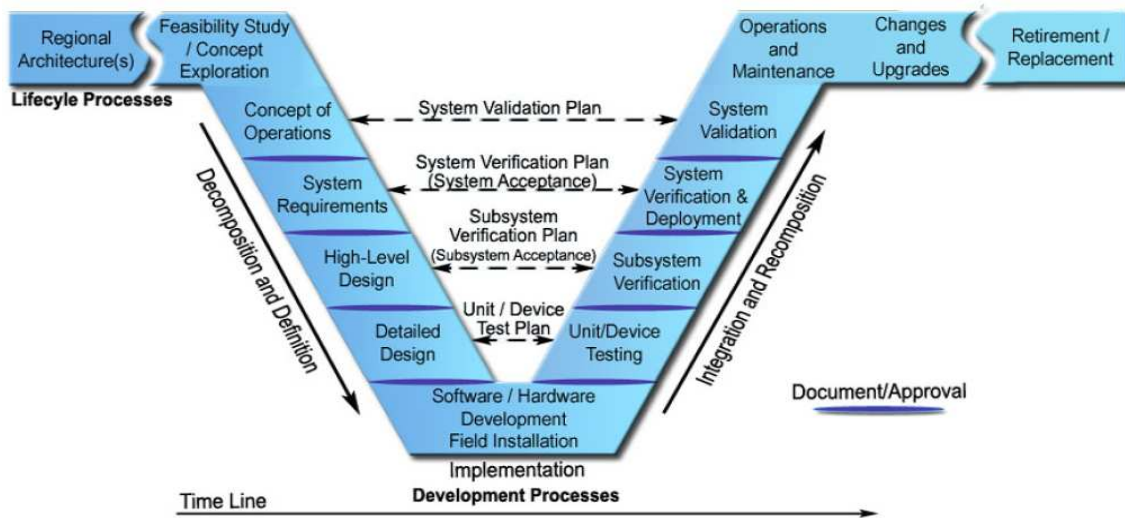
Regional Architecture(s)

Feasibility Study / Concept Exploration

Operations and Maintenance

Changes and Upgrades

Retirement / Replacement

Lifecyle Processes

Concept of Operations

System Validation Plan

System Validation

System Verification Plan (System Acceptance)

System Requirements

System Verification & Deployment

Subsystem Verification Plan (Subsystem Acceptance)

High-Level Design

Subsystem Verification

Unit / Device Test Plan

Detailed Design

Unit/Device Testing

Decomposition and Definition

Integration and Recomposition

Software / Hardware Development Field Installation

Document/Approval

Implementation

Development Processes

Time Line